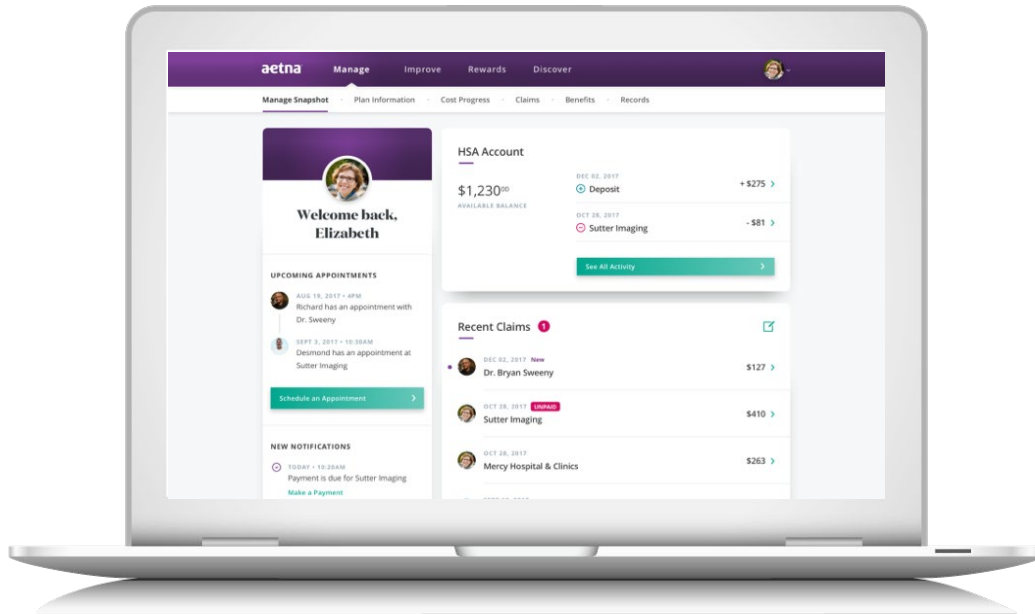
aetna Manage Improve Rewards Discover

Manage Snapshot · Plan Information · Cost Progress · Claims · Benefits · Records

Welcome back, Elizabeth

UPCOMING APPOINTMENTS

AUG 19, 2017 • 4PM
Richard has an appointment with Dr. Sweeny

SEPT 3, 2017 • 10:30AM
Desmond has an appointment at Sutter Imaging

Schedule an Appointment

NEW NOTIFICATIONS

TODAY • 10:20AM
Payment is due for Sutter Imaging
Make a Payment

HSA Account

$1,230$^{00}$
AVAILABLE BALANCE

DEC 02, 2017
Deposit + $275

OCT 28, 2017
Sutter Imaging - $81

See All Activity

Recent Claims 1

DEC 02, 2017 New
Dr. Bryan Sweeny $127

OCT 28, 2017 UNPAID
Sutter Imaging $410

OCT 28, 2017
Mercy Hospital & Clinics $263

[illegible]